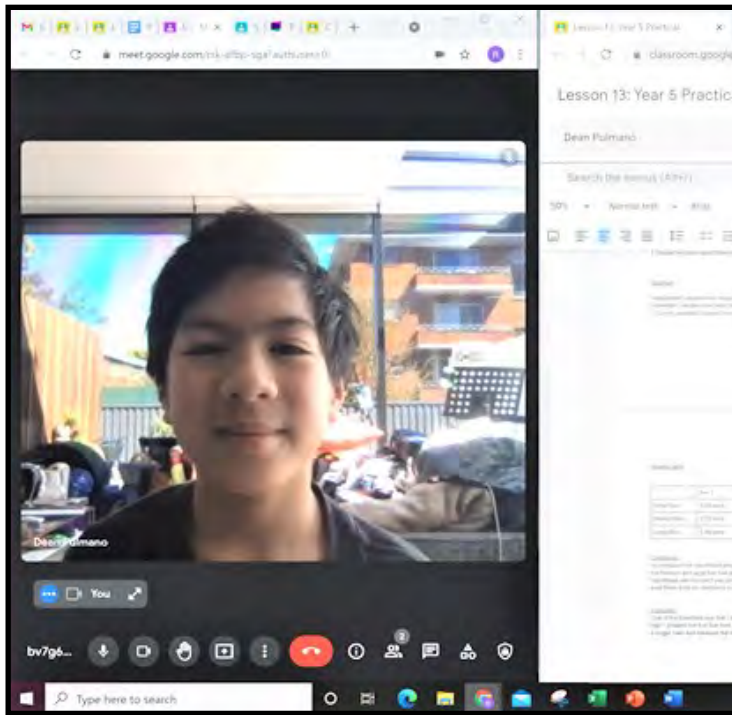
meet.google.com/nik-afbp-sga?authuser=0

Lesson 13: Year 5 Practical

classroom.google

Lesson 13: Year 5 Practic

Dean Pulmano

Search the menus (Alt+/)

50% Normal text Arial

Dean Pulmano

You

bv7g6...

2

Type here to search